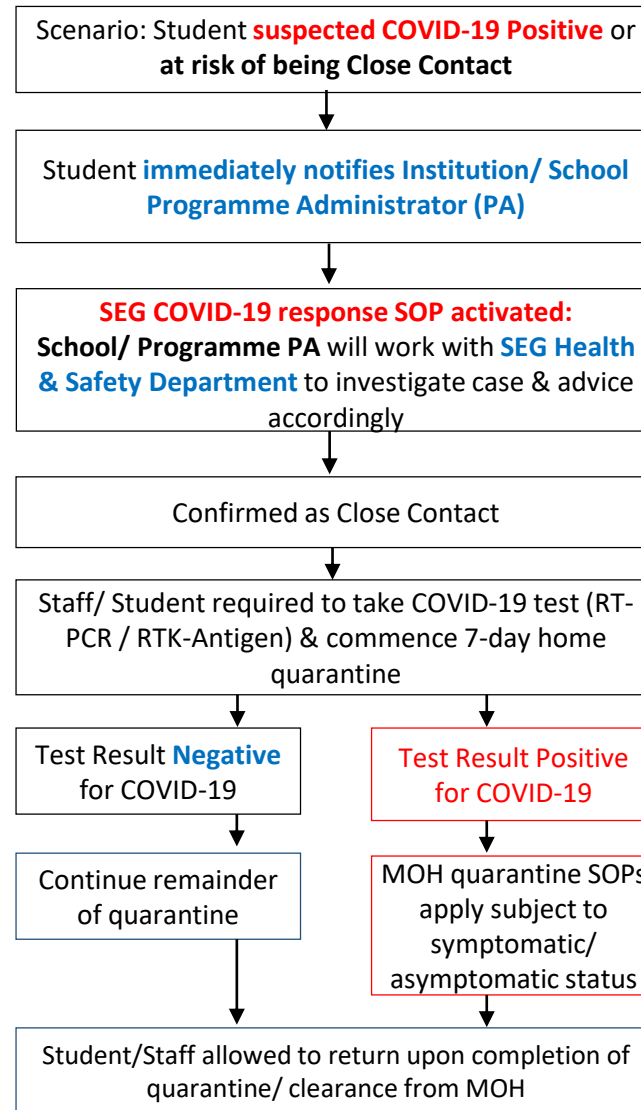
Scenario: Student suspected COVID-19 Positive or at risk of being Close Contact

Student immediately notifies Institution/ School Programme Administrator (PA)

SEG COVID-19 response SOP activated: School/ Programme PA will work with SEG Health & Safety Department to investigate case & advice accordingly

Confirmed as Close Contact

Staff/ Student required to take COVID-19 test (RT-PCR / RTK-Antigen) & commence 7-day home quarantine

Test Result Negative for COVID-19

Continue remainder of quarantine

Test Result Positive for COVID-19

MOH quarantine SOPs apply subject to symptomatic/ asymptomatic status

Student/Staff allowed to return upon completion of quarantine/ clearance from MOH